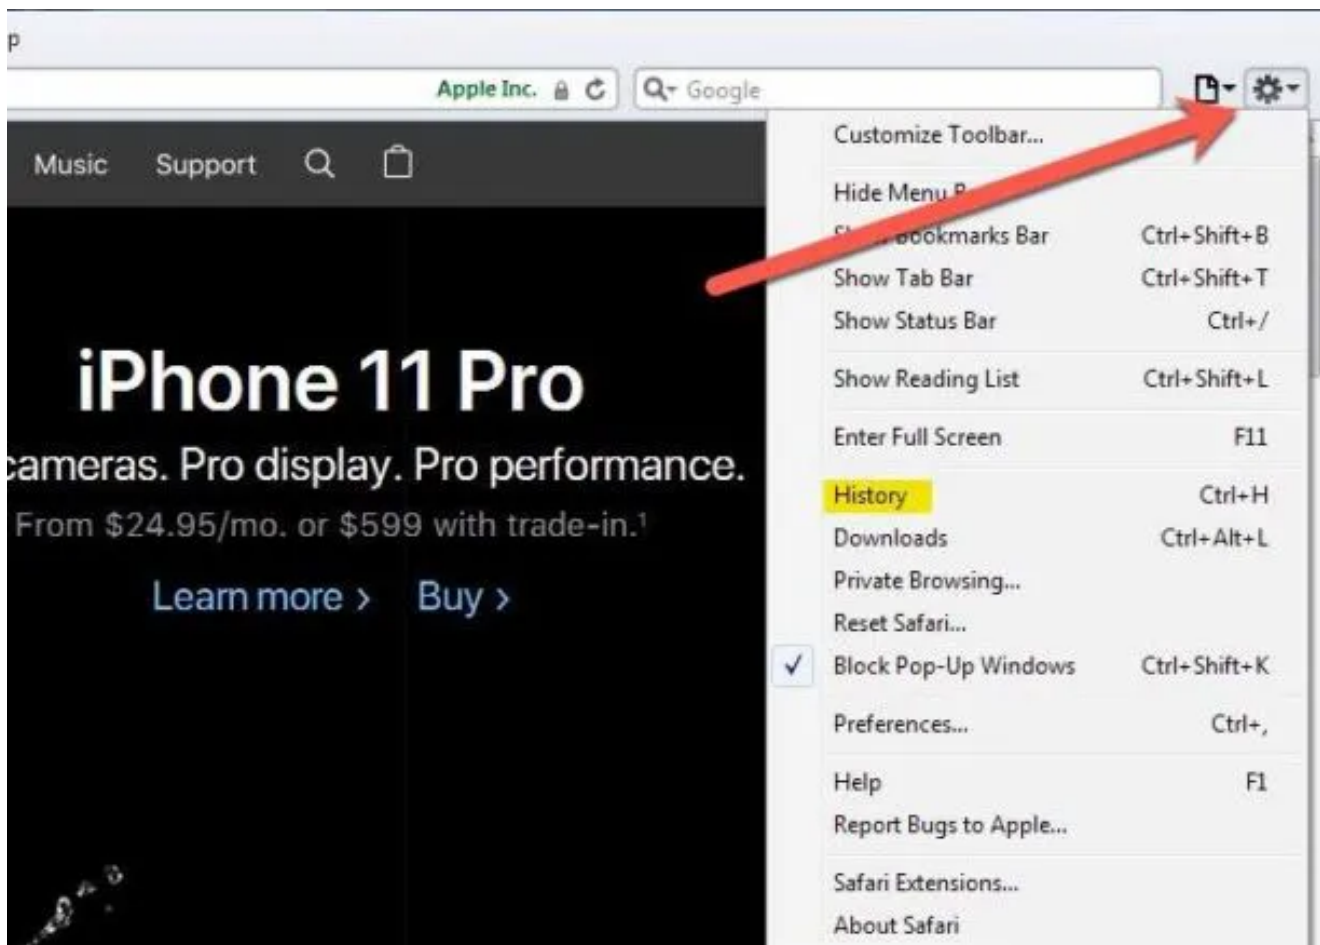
p

Apple Inc.

Google

Music Support

iPhone 11 Pro

cameras. Pro display. Pro performance.

From \$24.95/mo. or \$599 with trade-in.¹

Learn more › Buy ›

Customize Toolbar...

Hide Menu B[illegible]

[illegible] Bookmarks Bar Ctrl+Shift+B

Show Tab Bar Ctrl+Shift+T

Show Status Bar Ctrl+/

Show Reading List Ctrl+Shift+L

Enter Full Screen F11

History Ctrl+H

Downloads Ctrl+Alt+L

Private Browsing...

Reset Safari...

✓ Block Pop-Up Windows Ctrl+Shift+K

Preferences... Ctrl+,

Help F1

Report Bugs to Apple...

Safari Extensions...

About Safari